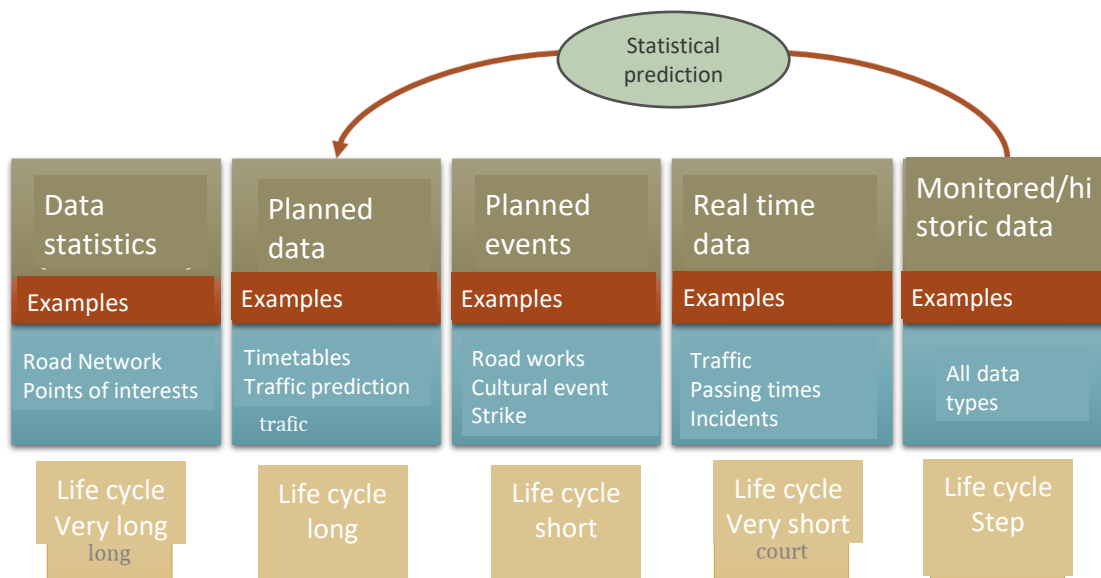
Statistical prediction

Data statistics

Examples

Road Network
Points of interests

Life cycle
Very long
long

Planned data

Examples

Timetables
Traffic prediction
trafic

Life cycle
long

Planned events

Examples

Road works
Cultural event
Strike

Life cycle
short

Real time data

Examples

Traffic
Passing times
Incidents

Life cycle
Very short
court

Monitored/historic data

Examples

All data types

Life cycle
Step